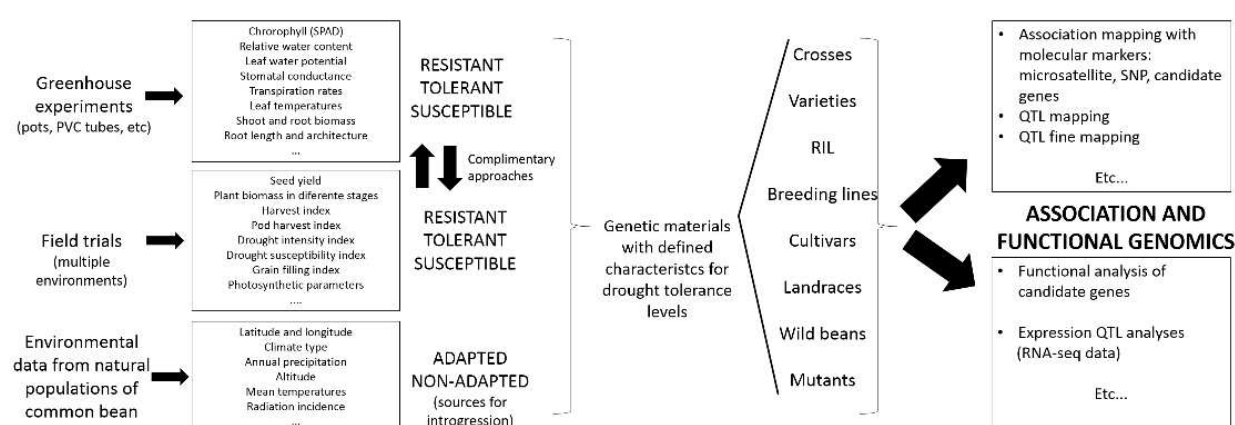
Greenhouse experiments (pots, PVC tubes, etc)

Chorophyll (SPAD)
Relative water content
Leaf water potential
Stomatal conductance
Transpiration rates
Leaf temperatures
Shoot and root biomass
Root length and architecture
...

RESISTANT
TOLERANT
SUSCEPTIBLE

Complimentary approaches

Field trials (multiple environments)

Seed yield
Plant biomass in diferente stages
Harvest index
Pod harvest index
Drought intensity index
Drought susceptibility index
Grain filling index
Photosynthetic parameters
....

RESISTANT
TOLERANT
SUSCEPTIBLE

Environmental data from natural populations of common bean

Latitude and longitude
Climate type
Annual precipitation
Altitude
Mean temperatures
Radiation incidence
...

ADAPTED
NON-ADAPTED
(sources for introgression)

Genetic materials with defined characteristcs for drought tolerance levels

Crosses
Varieties
RIL
Breeding lines
Cultivars
Landraces
Wild beans
Mutants

• Association mapping with molecular markers: microsatellite, SNP, candidate genes
• QTL mapping
• QTL fine mapping

Etc...

ASSOCIATION AND FUNCTIONAL GENOMICS

• Functional analysis of candidate genes

• Expression QTL analyses (RNA-seq data)

Etc...